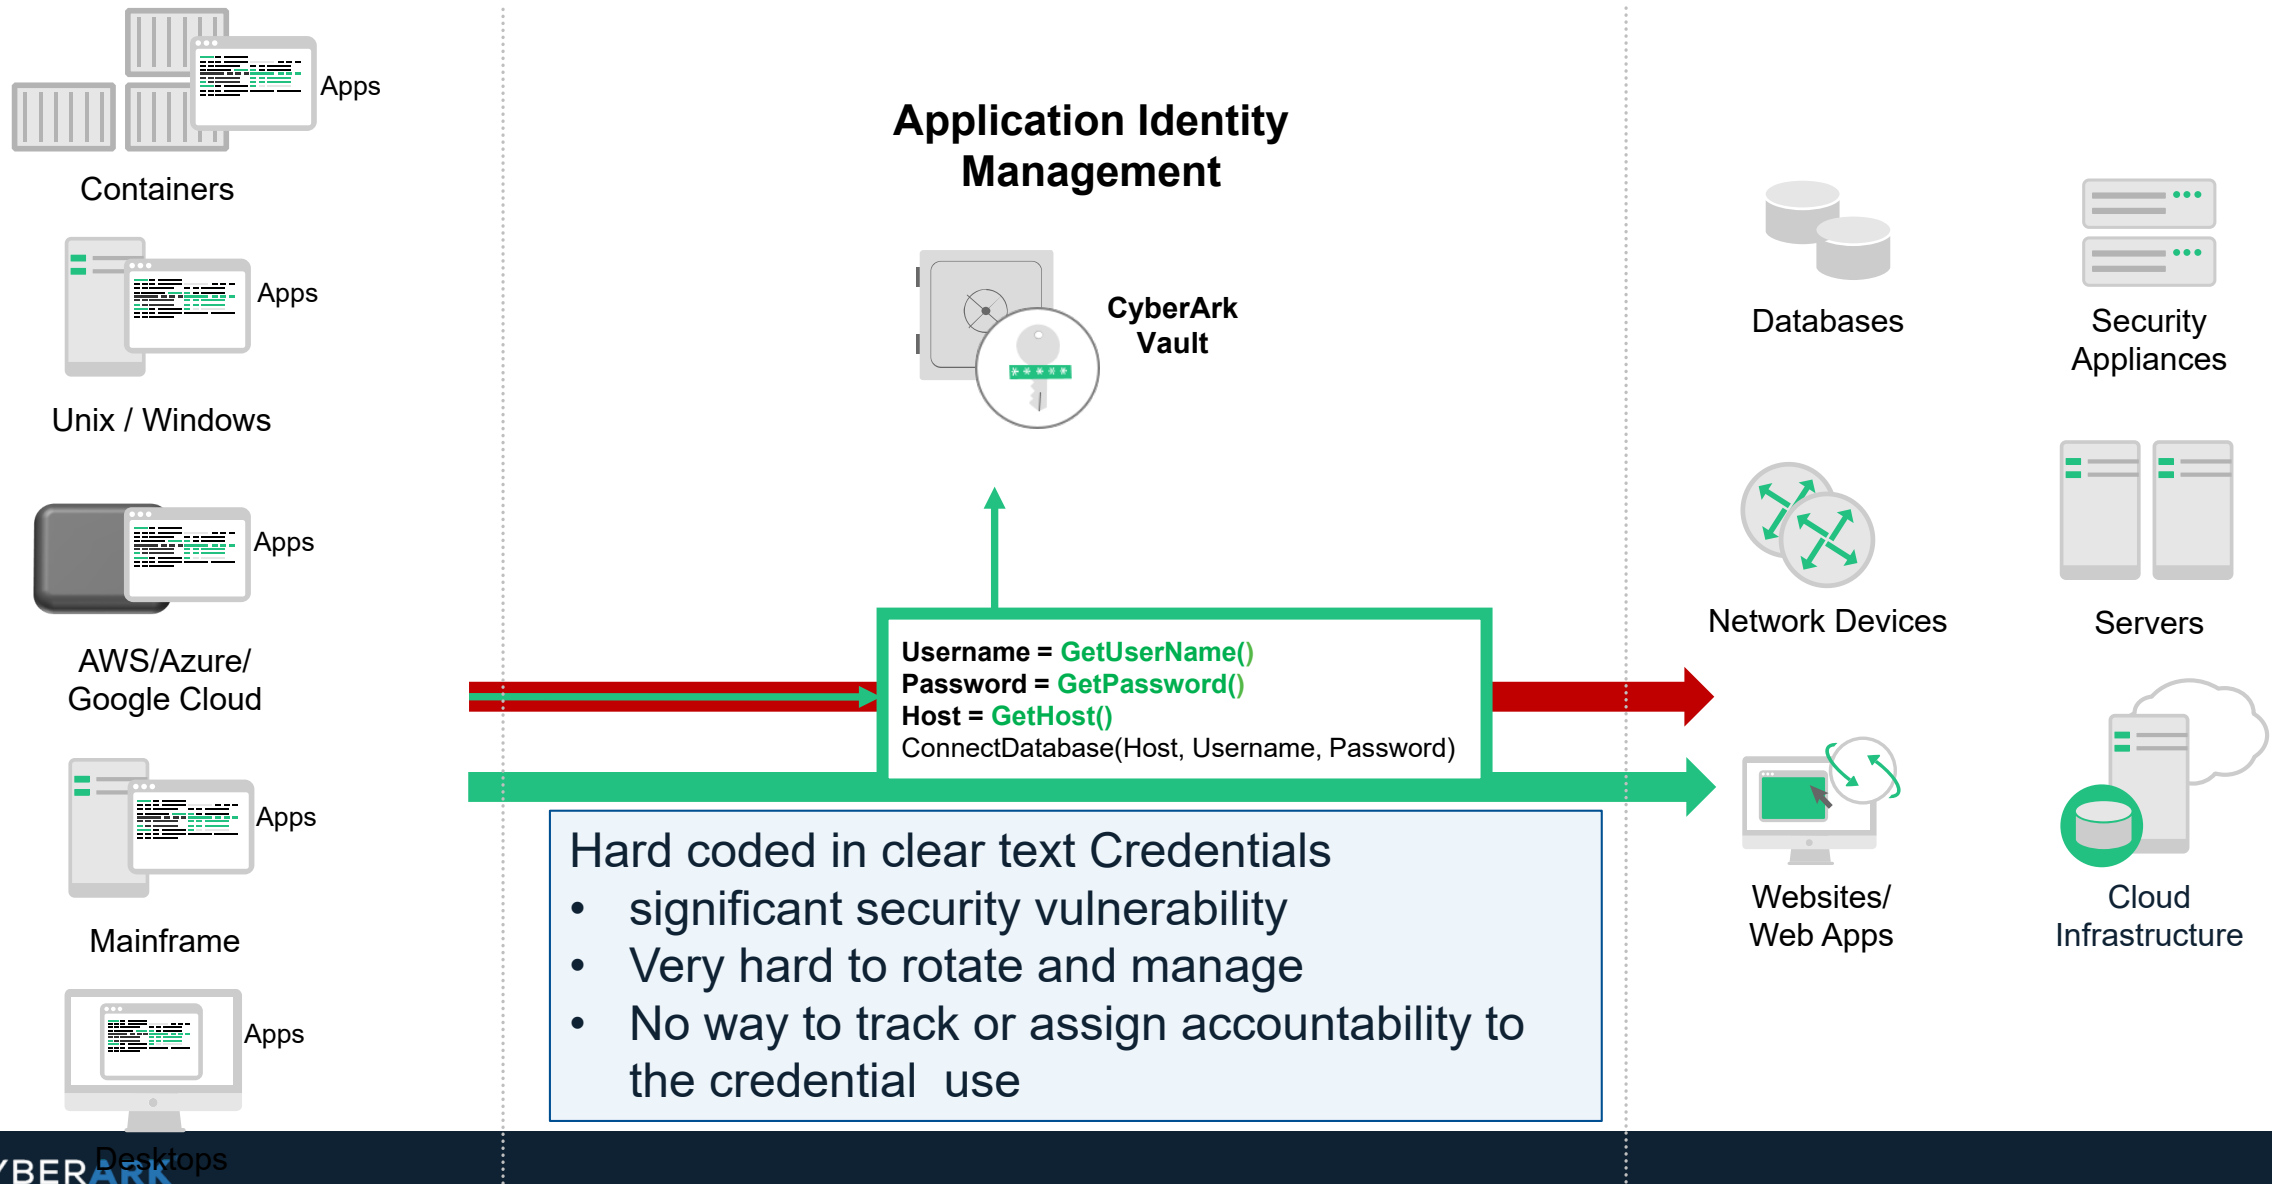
Apps

Containers

Apps

Unix / Windows

Apps

AWS/Azure/ Google Cloud

Apps

Mainframe

Apps

Desktops

Application Identity Management

CyberArk Vault

Username = GetUserName()
Password = GetPassword()
Host = GetHost()
ConnectDatabase(Host, Username, Password)

Hard coded in clear text Credentials
• significant security vulnerability
• Very hard to rotate and manage
• No way to track or assign accountability to the credential use

Databases

Security Appliances

Network Devices

Servers

Websites/ Web Apps

Cloud Infrastructure

YBERARK